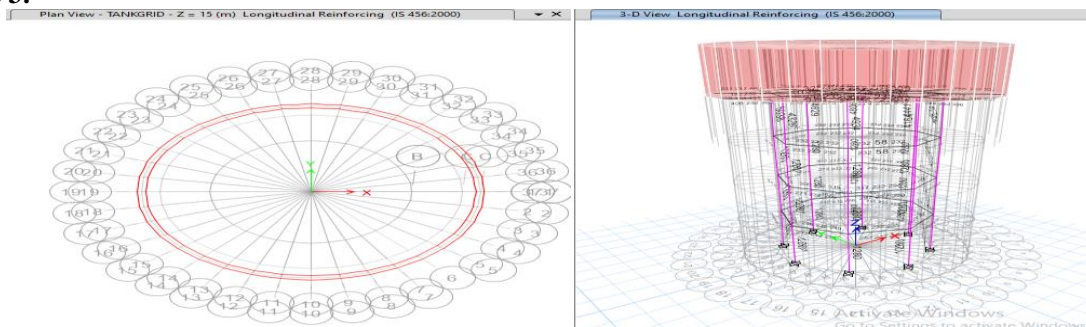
Plan View - TANKGRID - Z = 15 (m) Longitudinal Reinforcing (IS 456:2000)

3-D View Longitudinal Reinforcing (IS 456:2000)

26 26 27 27 28 28 29 29 30 30 31 31 25 25 32 32 24 24 33 33 23 23 34 34 22 22 35 35 21 21 B C 36 36 20 20 1 1 19 19 2 2 18 18 3 3 17 17 4 4 16 16 5 5 15 15 6 6 14 14 7 7 13 13 8 8 12 12 11 11 10 10 9 9

Y X

Activate Windows
Go to Settings to activate Windows.